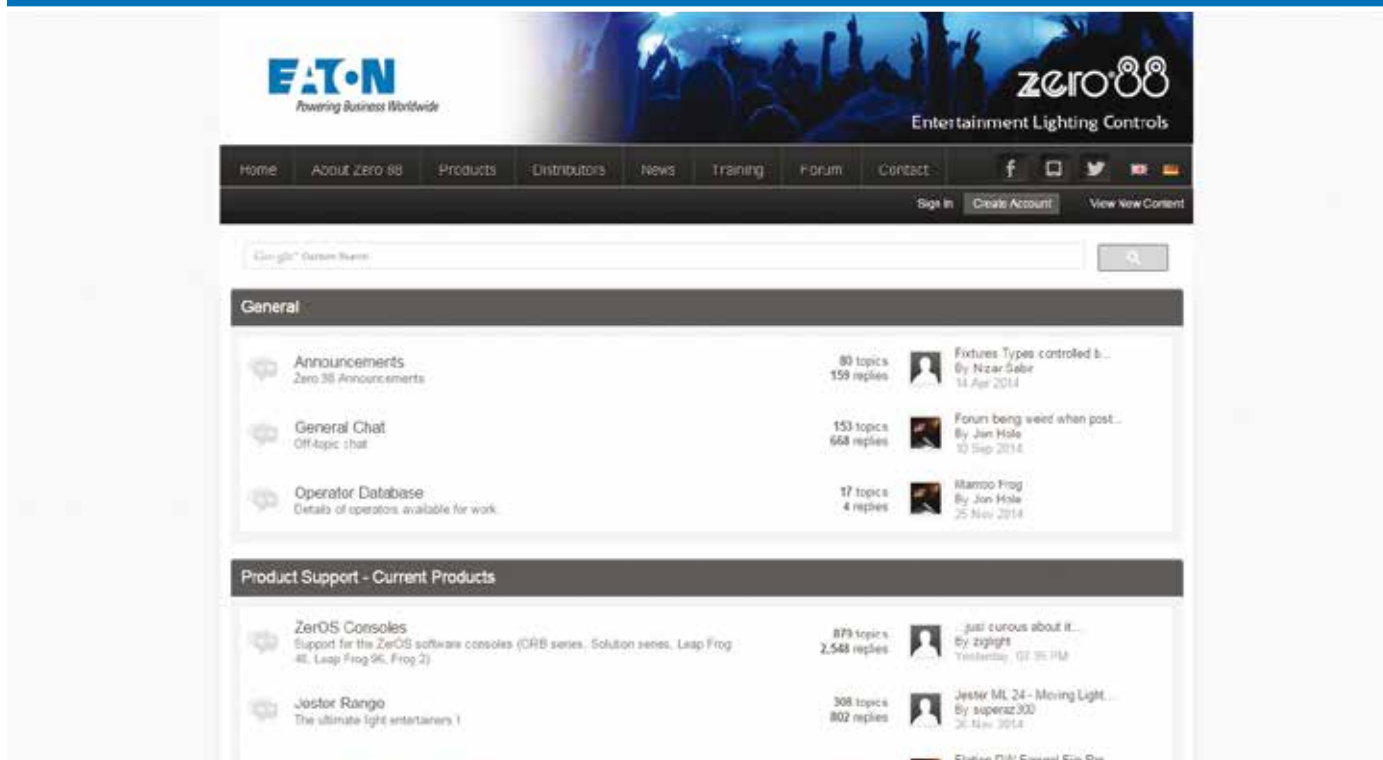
EATON
Powering Business Worldwide

zero88
Entertainment Lighting Controls

Home | About Zero 88 | Products | Distributors | News | Training | Forum | Contact

Sign In | Create Account | View New Content

Google™ Custom Search

General

Announcements
Zero 88 Announcements
80 topics
159 replies
Fixtures Types controlled b...
By Nizar Sabir
14 Apr 2014

General Chat
Off-topic chat
153 topics
668 replies
Forum being weird when post...
By Jon Hole
10 Sep 2014

Operator Database
Details of operators available for work.
17 topics
4 replies
Mamoo Frog
By Jon Hole
25 Nov 2014

Product Support - Current Products

ZerOS Consoles
Support for the ZerOS software consoles (ORB series, Solution series, Leap Frog 48, Leap Frog 96, Frog 2)
879 topics
2,548 replies
...just curious about it...
By ziglight
Yesterday, 07:35 PM

Jester Range
The ultimate light entertainers !
308 topics
802 replies
Jester ML 24 - Moving Light...
By superaz300
26 Nov 2014

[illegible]